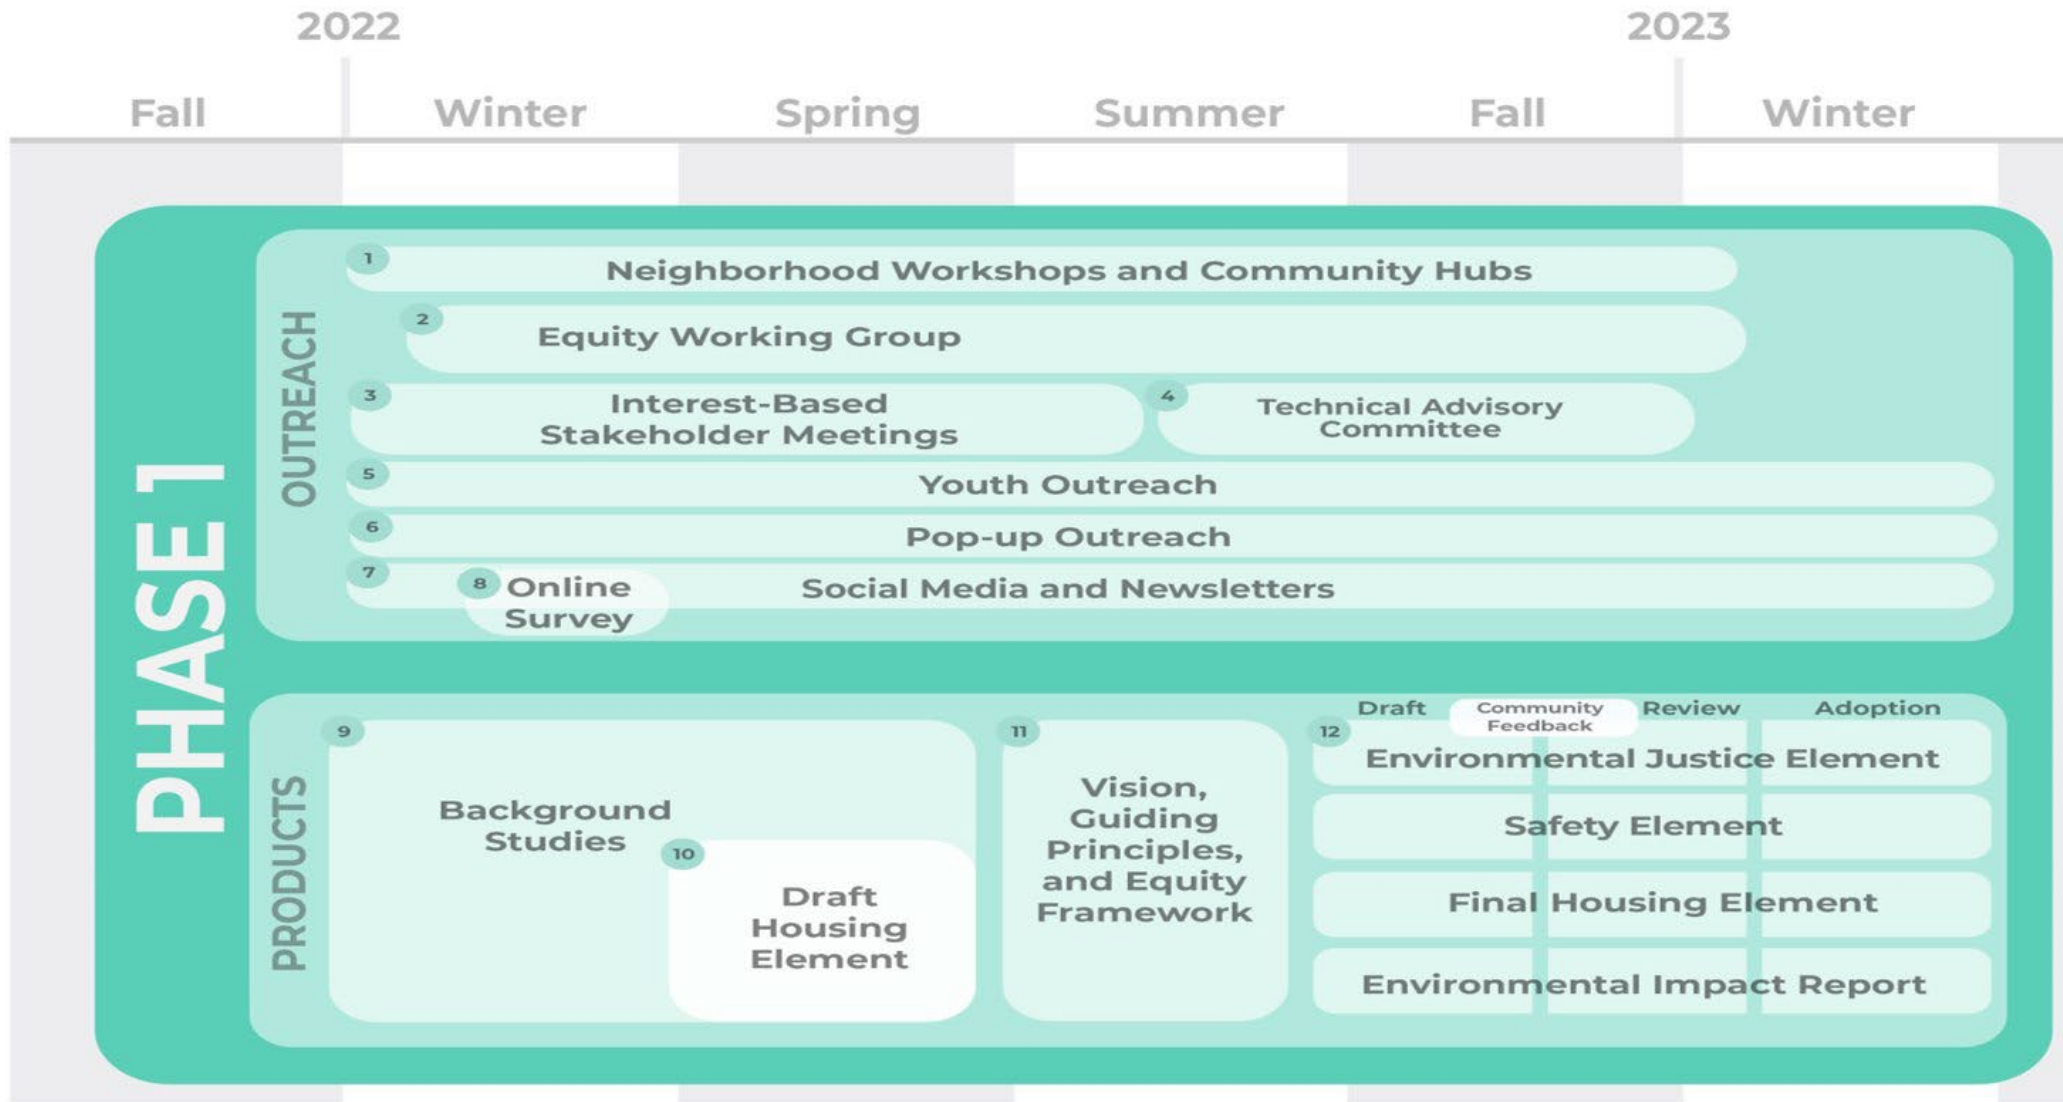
2022 2023

Fall Winter Spring Summer Fall Winter

PHASE 1

OUTREACH

1 Neighborhood Workshops and Community Hubs

2 Equity Working Group

3 Interest-Based Stakeholder Meetings

4 Technical Advisory Committee

5 Youth Outreach

6 Pop-up Outreach

7 Social Media and Newsletters

8 Online Survey

PRODUCTS

9 Background Studies

10 Draft Housing Element

11 Vision, Guiding Principles, and Equity Framework

Draft Community Feedback Review Adoption

12 Environmental Justice Element

Safety Element

Final Housing Element

Environmental Impact Report